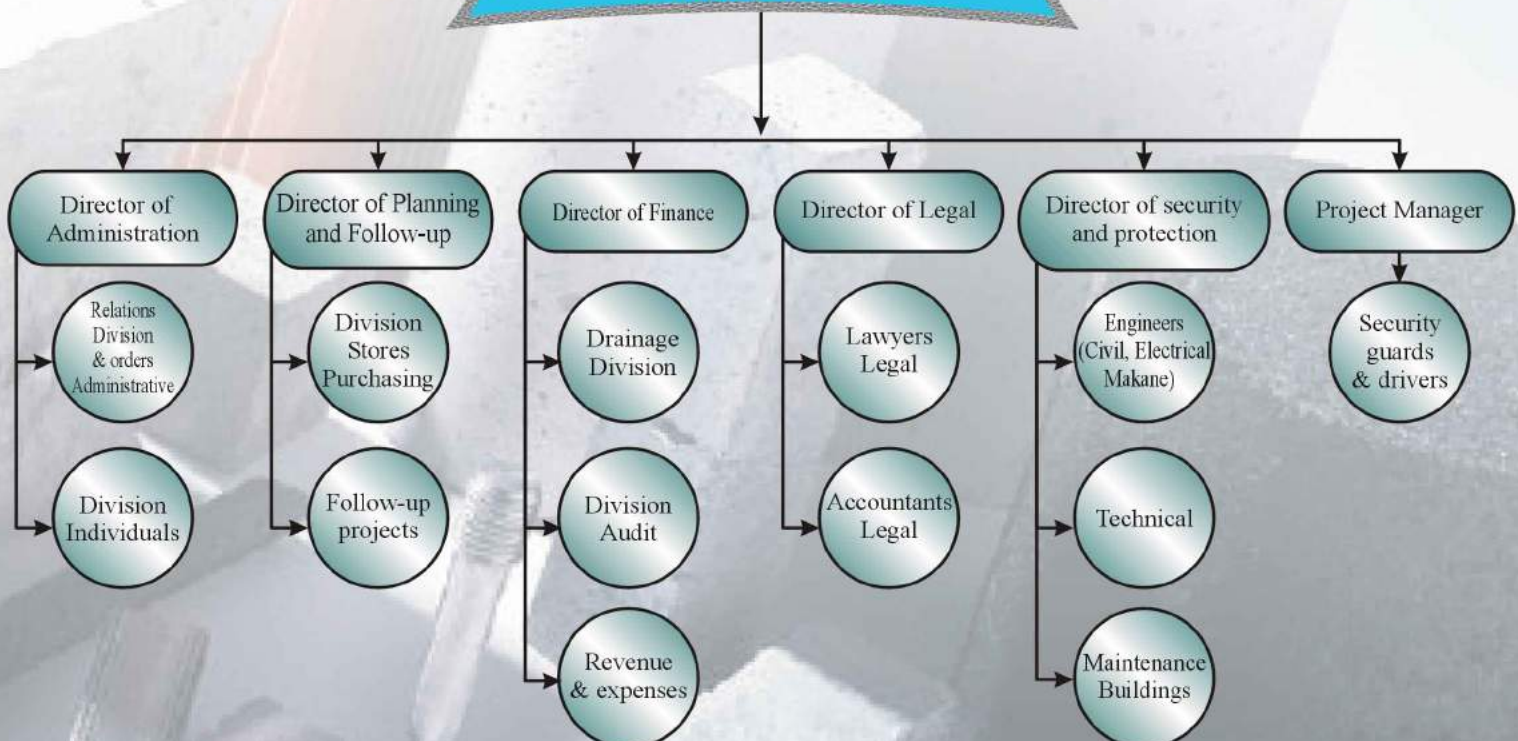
Director of Administration

Relations Division & orders Administrative

Division Individuals

Director of Planning and Follow-up

Division Stores Purchasing

Follow-up projects

Director of Finance

Drainage Division

Division Audit

Revenue & expenses

Director of Legal

Lawyers Legal

Accountants Legal

Director of security and protection

Engineers (Civil, Electrical Makane)

Technical

Maintenance Buildings

Project Manager

Security guards & drivers